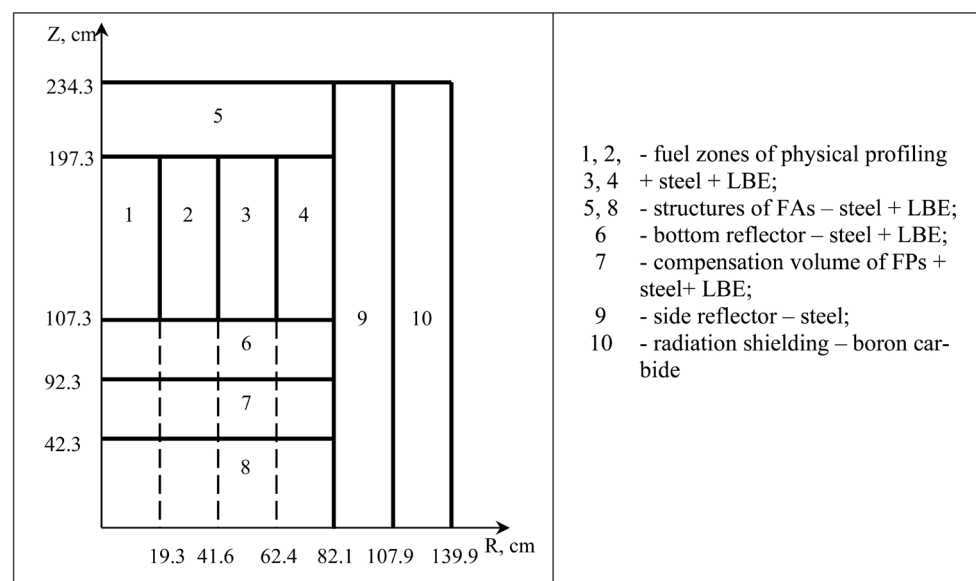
Z, cm

234.3

5

197.3

1 2 3 4

107.3

9 10

6

92.3

7

42.3

8

19.3 41.6 62.4 82.1 107.9 139.9 R, cm

1, 2, - fuel zones of physical profiling
3, 4 + steel + LBE;
5, 8 - structures of FAs – steel + LBE;
6 - bottom reflector – steel + LBE;
7 - compensation volume of FPs + steel+ LBE;
9 - side reflector – steel;
10 - radiation shielding – boron carbide